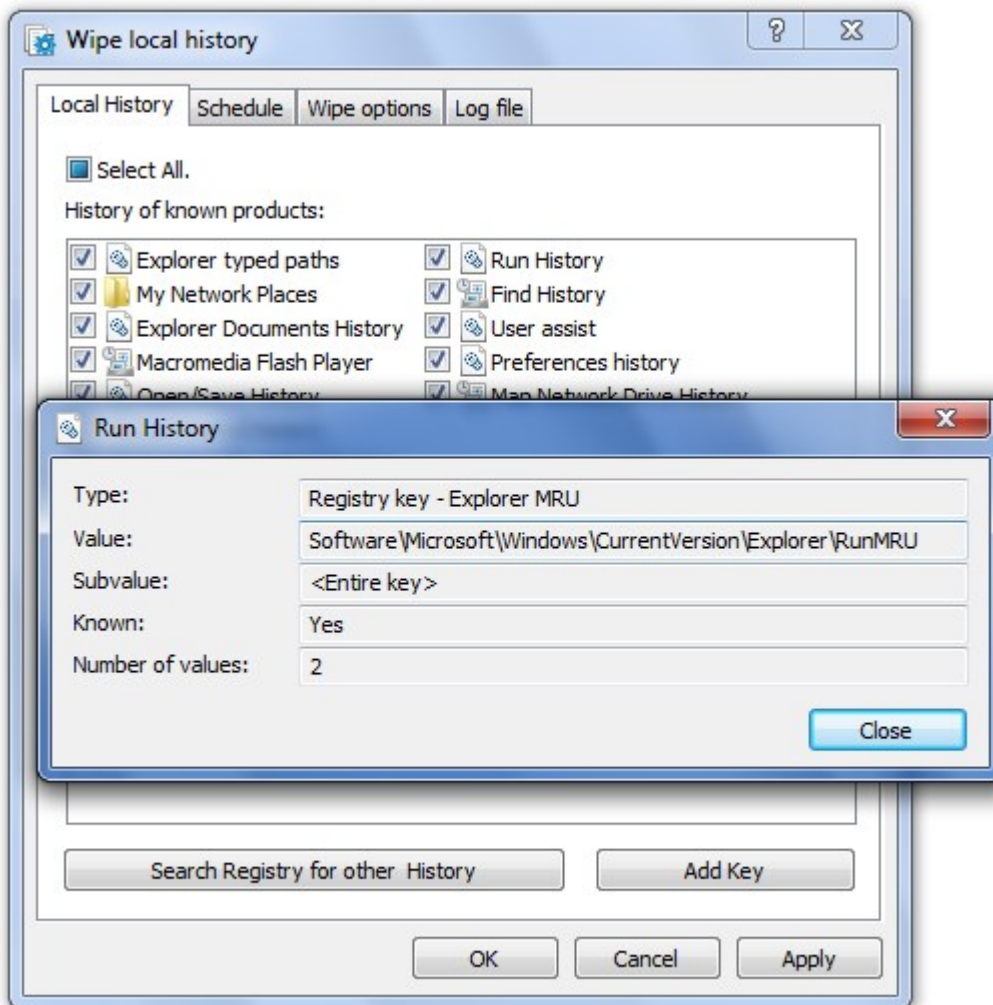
Wipe local history

Local History | Schedule | Wipe options | Log file

Select All.

History of known products:

Explorer typed paths
My Network Places
Explorer Documents History
Macromedia Flash Player
Open/Save History

Run History
Find History
User assist
Preferences history
Map Network Drive History

Run History

| | |
|---|---|
| Type: | Registry key - Explorer MRU |
| Value: | Software\Microsoft\Windows\CurrentVersion\Explorer\RunMRU |
| Subvalue: | <Entire key> |
| Known: | Yes |
| Number of values: | 2 |

Close

Search Registry for other History

Add Key

OK

Cancel

Apply